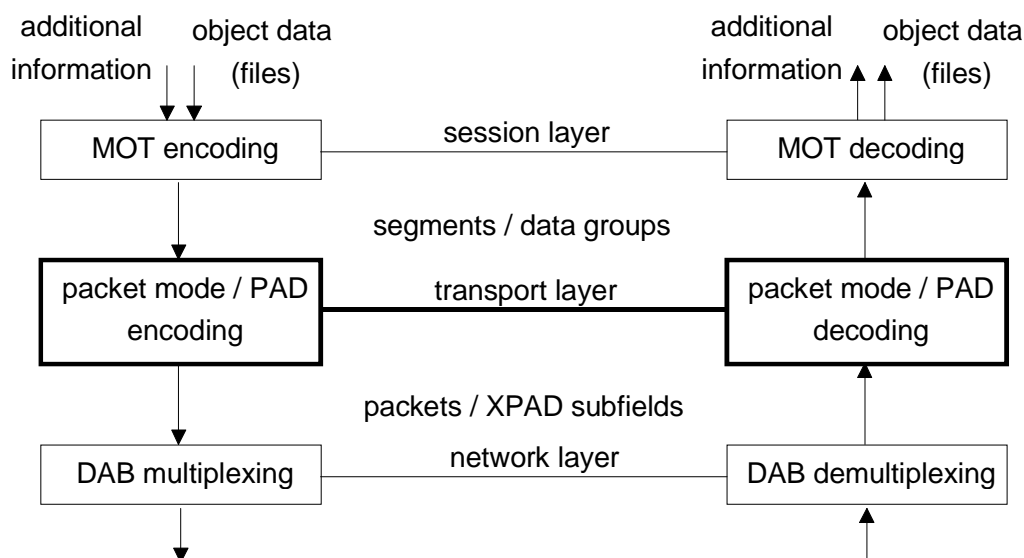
additional information

object data (files)

additional information

object data (files)

MOT encoding

session layer

MOT decoding

segments / data groups

packet mode / PAD encoding

transport layer

packet mode / PAD decoding

packets / XPAD subfields

DAB multiplexing

network layer

DAB demultiplexing